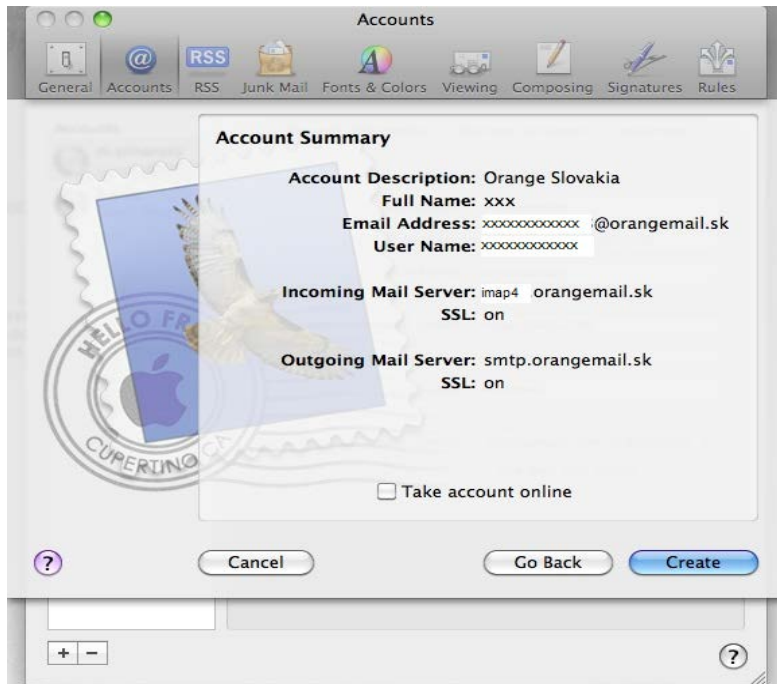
Accounts

General Accounts RSS Junk Mail Fonts & Colors Viewing Composing Signatures Rules

RSS

Account Summary

Account Description: Orange Slovakia
Full Name: xxx
Email Address: xxxxxxxxxxxx @orangemail.sk
User Name: xxxxxxxxxxxx

Incoming Mail Server: imap4 .orangemail.sk
SSL: on

Outgoing Mail Server: smtp.orangemail.sk
SSL: on

HELLO FR
CUPERTINO CA

Take account online

?

Cancel

Go Back

Create

+ −

?